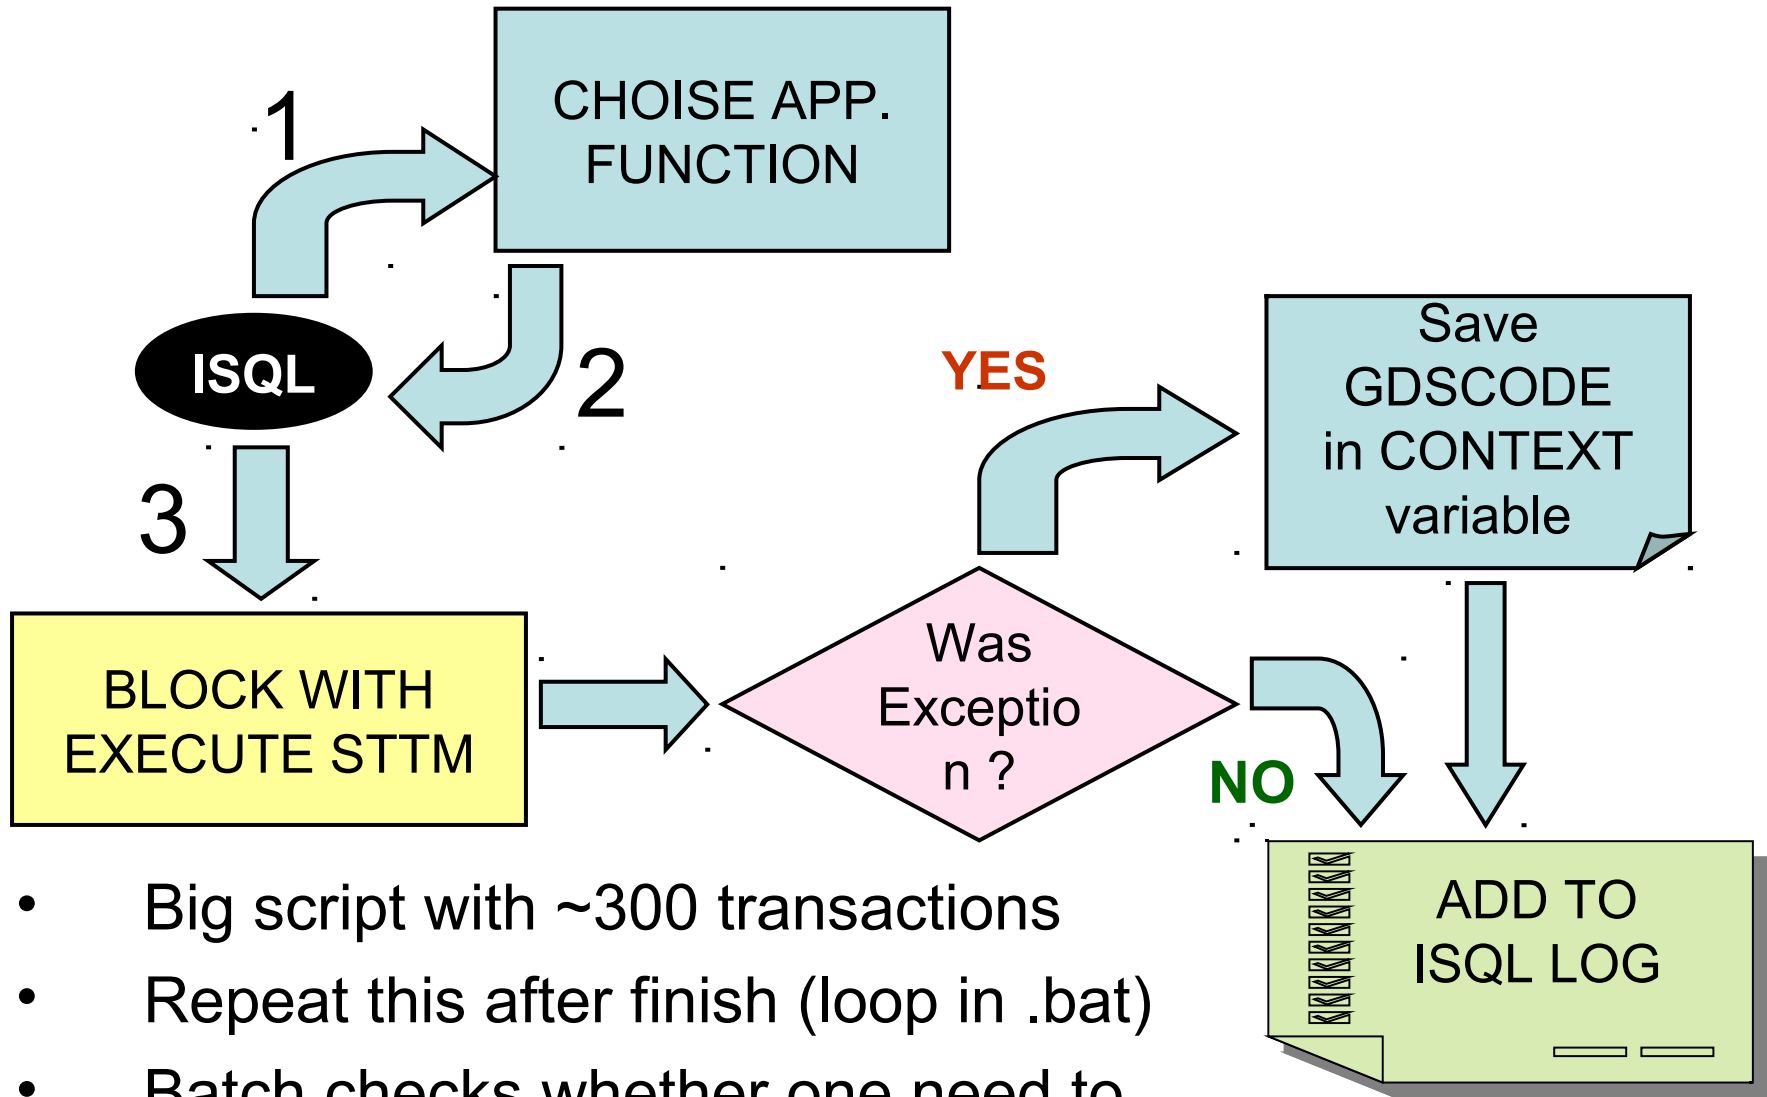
1

CHOISE APP. FUNCTION

ISQL

2

3

YES

Save GDSCODE in CONTEXT variable

BLOCK WITH EXECUTE STTM

Was Exceptio n ?

NO

ADD TO ISQL LOG

• Big script with ~300 transactions
• Repeat this after finish (loop in .bat)
• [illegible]